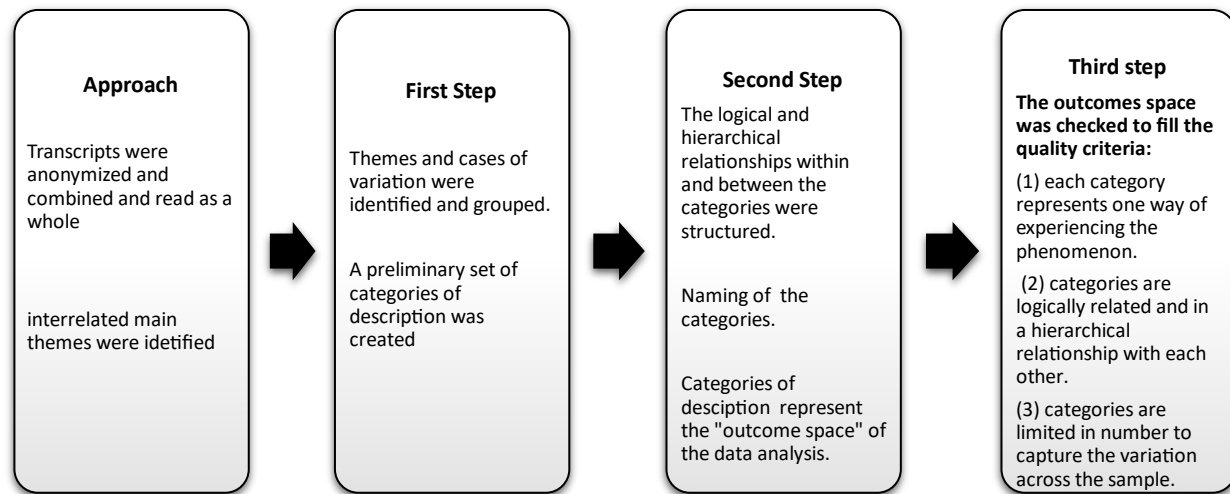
Approach

Transcripts were anonymized and combined and read as a whole

interrelated main themes were idetified

First Step

Themes and cases of variation were identified and grouped.

A preliminary set of categories of description was created

Second Step

The logical and hierarchical relationships within and between the categories were structured.

Naming of the categories.

Categories of desciption represent the "outcome space" of the data analysis.

Third step

The outcomes space was checked to fill the quality criteria:

(1) each category represents one way of experiencing the phenomenon.

(2) categories are logically related and in a hierarchical relationship with each other.

(3) categories are limited in number to capture the variation across the sample.